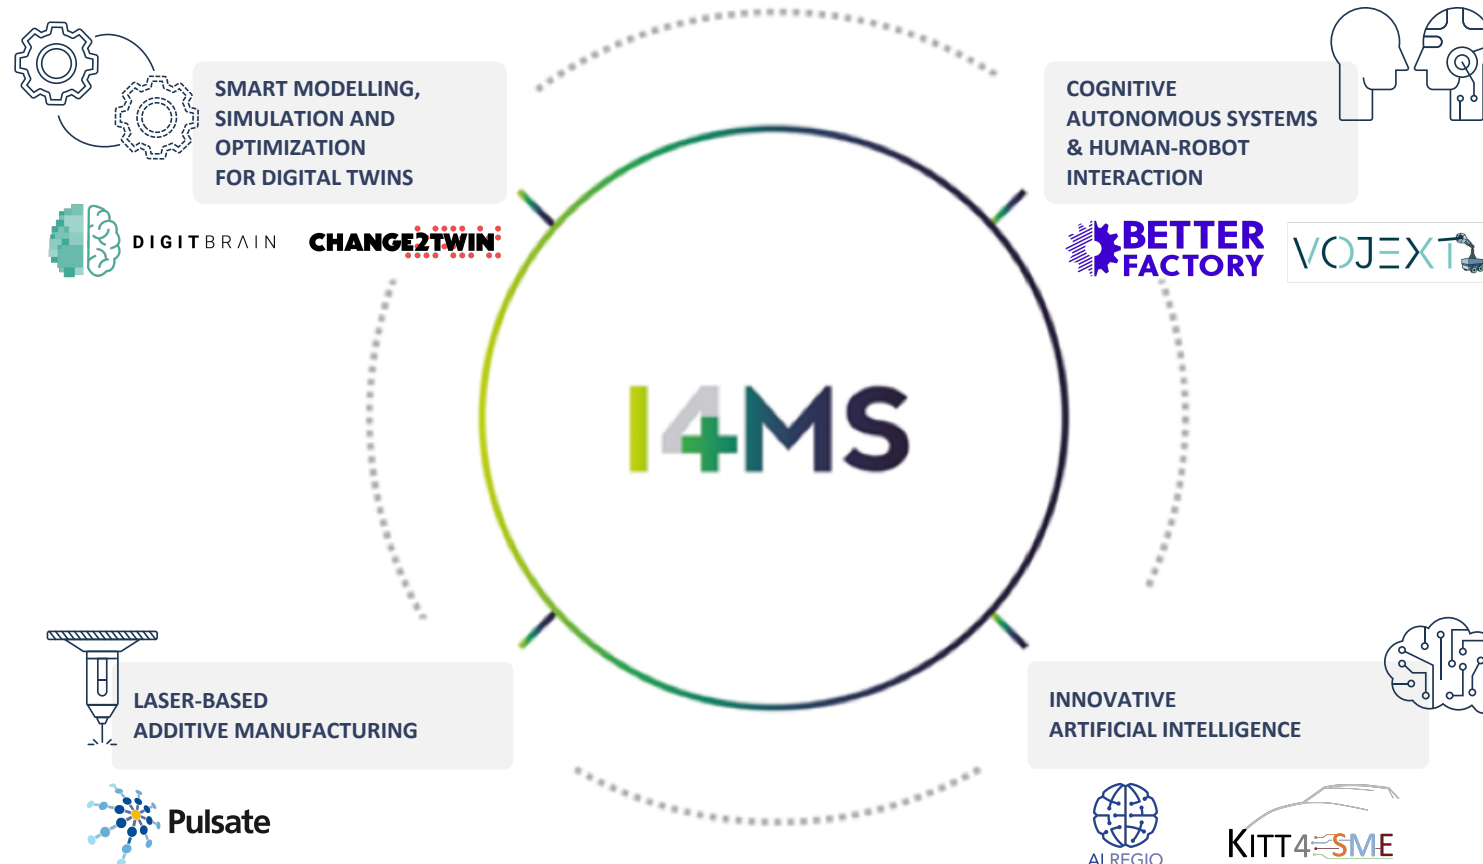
SMART MODELLING, SIMULATION AND OPTIMIZATION FOR DIGITAL TWINS

DIGITBRAIN

CHANGE2TWIN

COGNITIVE AUTONOMOUS SYSTEMS & HUMAN-ROBOT INTERACTION

BETTER FACTORY

VOJEXT

I4MS

LASER-BASED ADDITIVE MANUFACTURING

Pulsate

INNOVATIVE ARTIFICIAL INTELLIGENCE

AI REGIO

KITT4SME